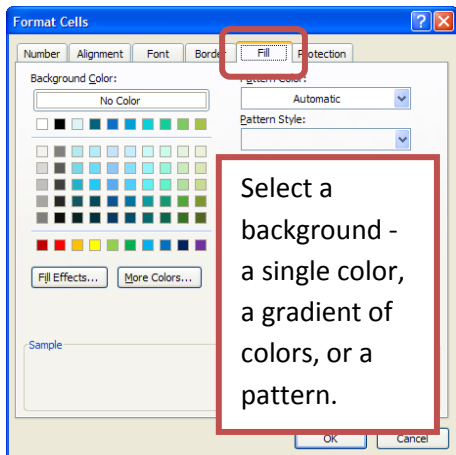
Format Cells

Number | Alignment | Font | Borde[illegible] | Fill | Protection

Background Color:

No Color

Fill Effects...

More Colors...

Sample

Pattern Color:

Automatic

Pattern Style:

Select a background - a single color, a gradient of colors, or a pattern.

OK

Cancel